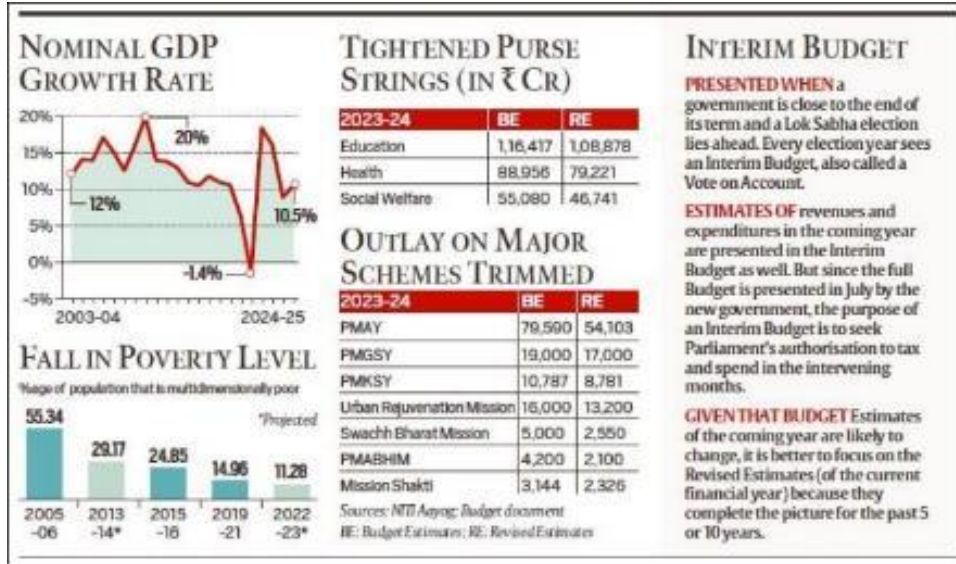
NOMINAL GDP GROWTH RATE

20%
15%
10%
5%
0%
-5%
20%
12%
-1.4%
10.5%
2003-04
2024-25

FALL IN POVERTY LEVEL

%age of population that is multidimensionally poor

*Projected

55.34
29.17
24.85
14.96
11.28
2005-06
2013-14*
2015-16
2019-21
2022-23*

TIGHTENED PURSE STRINGS (IN ₹ CR)

| 2023-24 | BE | RE |
|---|---|---|
| Education | 1,16,417 | 1,08,878 |
| Health | 88,956 | 79,221 |
| Social Welfare | 55,080 | 46,741 |

OUTLAY ON MAJOR SCHEMES TRIMMED

| 2023-24 | BE | RE |
|---|---|---|
| PMAY | 79,590 | 54,103 |
| PMGSY | 19,000 | 17,000 |
| PMKSY | 10,787 | 8,781 |
| Urban Rejuvenation Mission | 16,000 | 13,200 |
| Swachh Bharat Mission | 5,000 | 2,550 |
| PMABHIM | 4,200 | 2,100 |
| Mission Shakti | 3,144 | 2,326 |

Sources: NITI Aayog; Budget document
BE: Budget Estimates; RE: Revised Estimates

INTERIM BUDGET

PRESENTED WHEN a government is close to the end of its term and a Lok Sabha election lies ahead. Every election year sees an Interim Budget, also called a Vote on Account.

ESTIMATES OF revenues and expenditures in the coming year are presented in the Interim Budget as well. But since the full Budget is presented in July by the new government, the purpose of an Interim Budget is to seek Parliament's authorisation to tax and spend in the intervening months.

GIVEN THAT BUDGET Estimates of the coming year are likely to change, it is better to focus on the Revised Estimates (of the current financial year) because they complete the picture for the past 5 or 10 years.